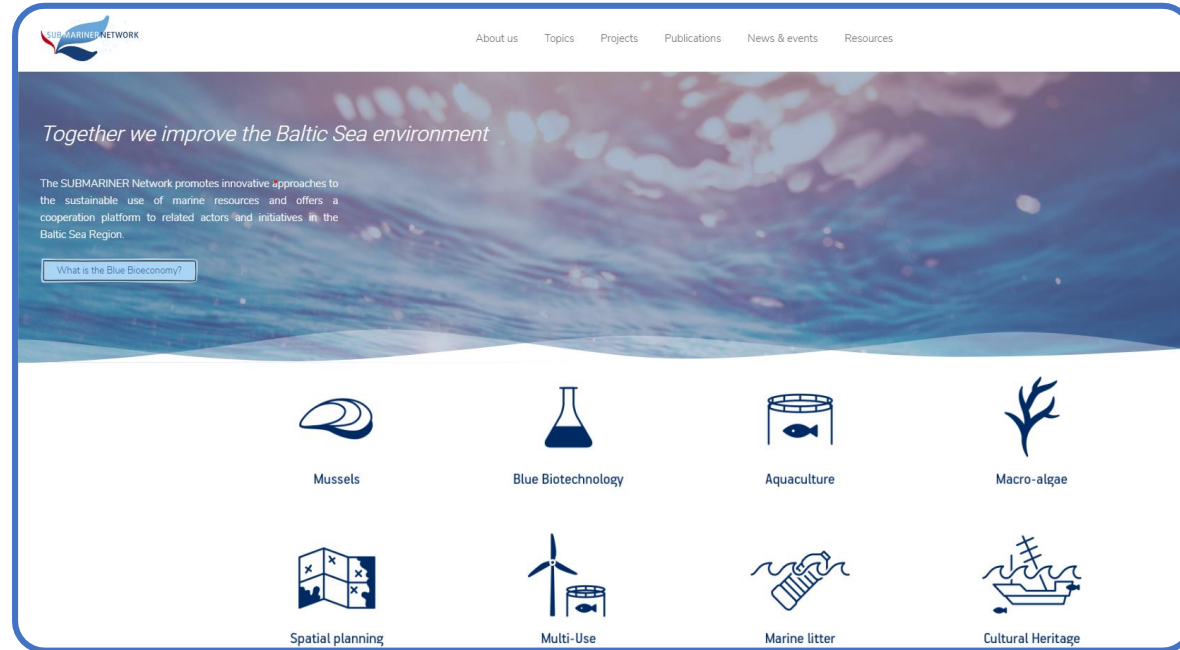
SUBMARINER NETWORK

About us Topics Projects Publications News & events Resources

Together we improve the Baltic Sea environment

The SUBMARINER Network promotes innovative approaches to the sustainable use of marine resources and offers a cooperation platform to related actors and initiatives in the Baltic Sea Region.

What is the Blue Bioeconomy?

Mussels

Blue Biotechnology

Aquaculture

Macro-algae

Spatial planning

Multi-Use

Marine litter

Cultural Heritage